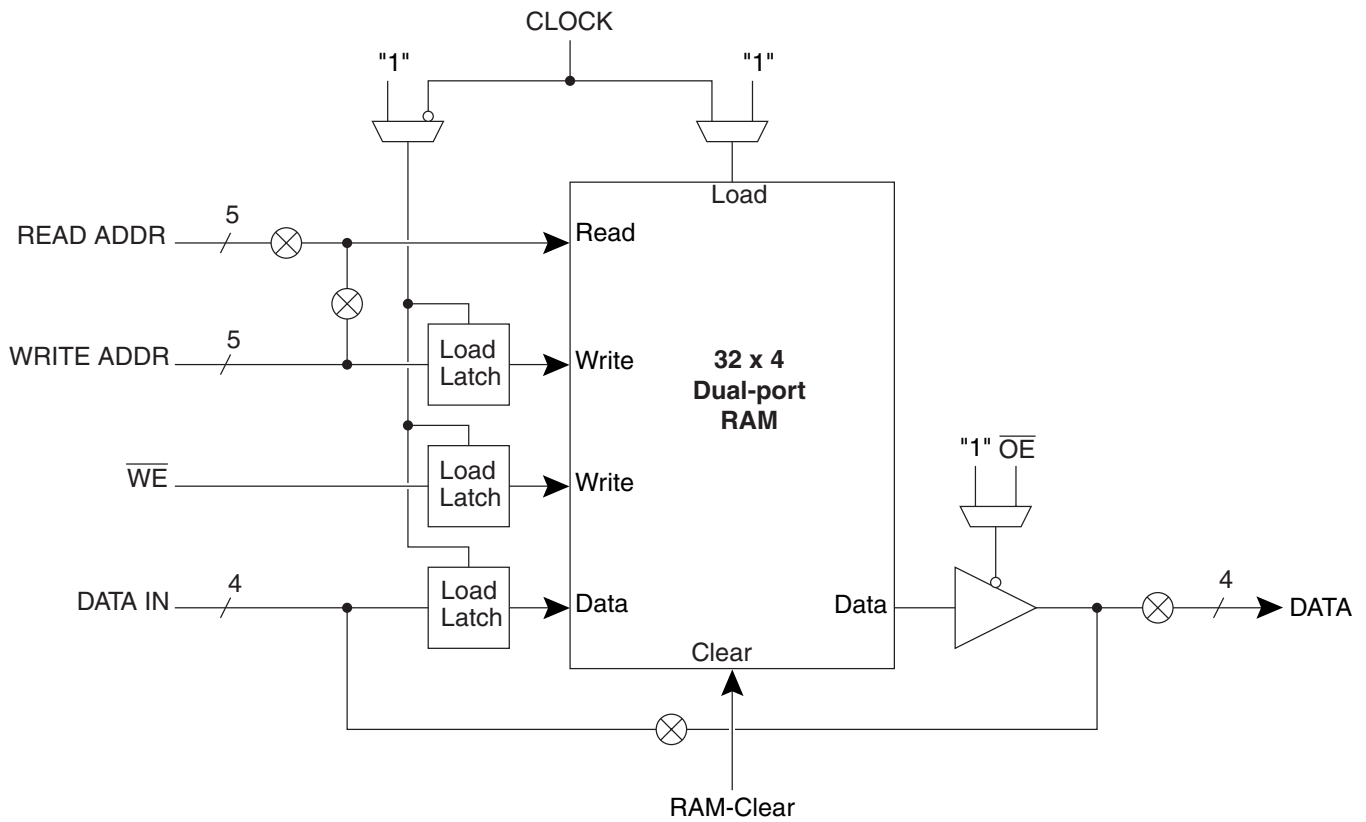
CLOCK

"1"

"1"

Load

READ ADDR
5

Read

WRITE ADDR
5

Load
Latch

Write

32 x 4
Dual-port
RAM

$\overline{WE}$

Load
Latch

Write

"1" $\overline{OE}$

DATA IN
4

Load
Latch

Data

Data

4

DATA

Clear

RAM-Clear